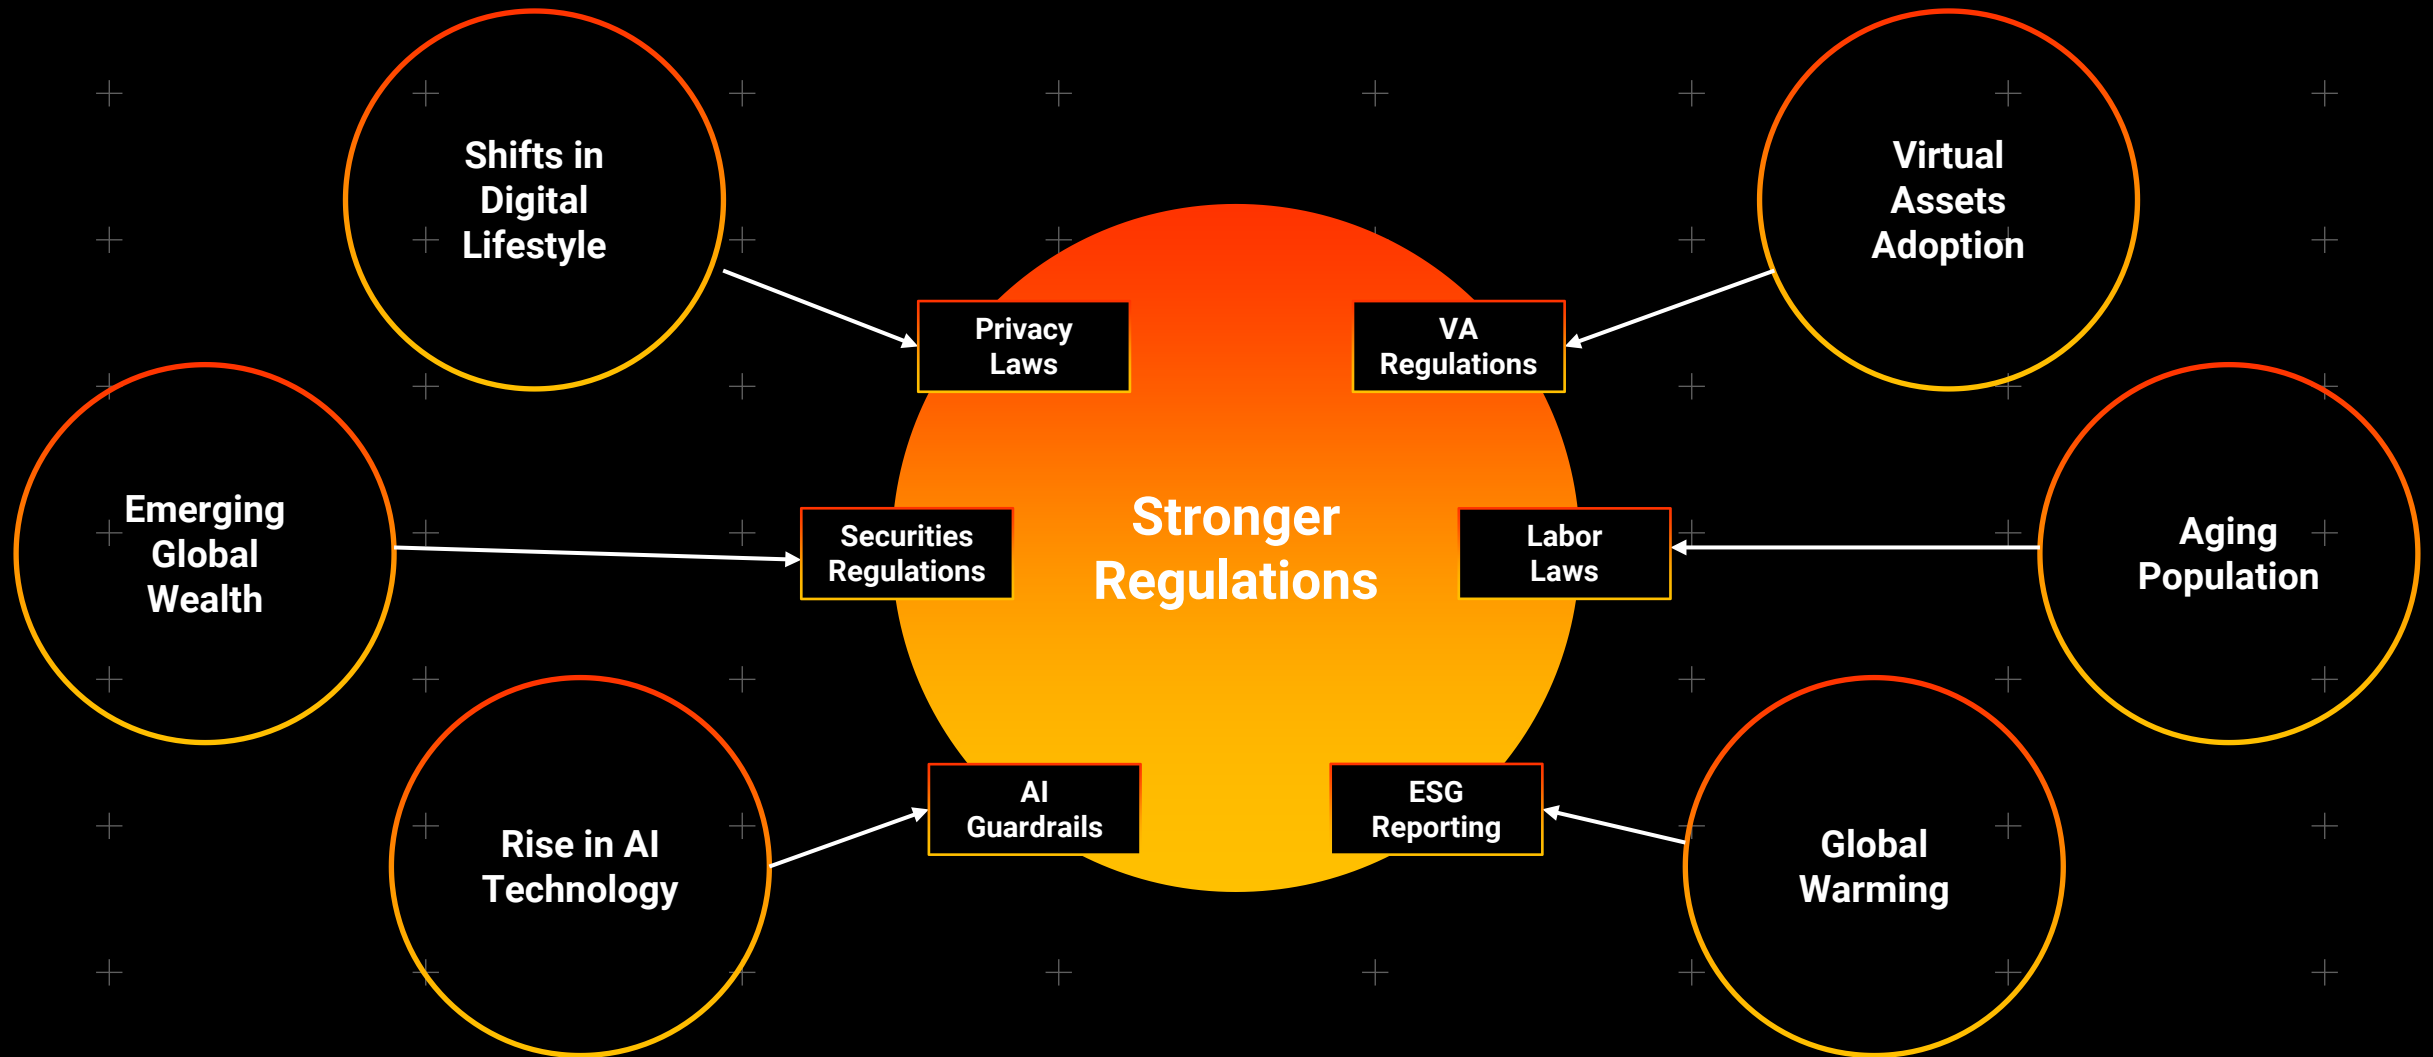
Shifts in Digital Lifestyle

Virtual Assets Adoption

Privacy Laws

VA Regulations

Emerging Global Wealth

Securities Regulations

Stronger Regulations

Labor Laws

Aging Population

AI Guardrails

ESG Reporting

Rise in AI Technology

Global Warming